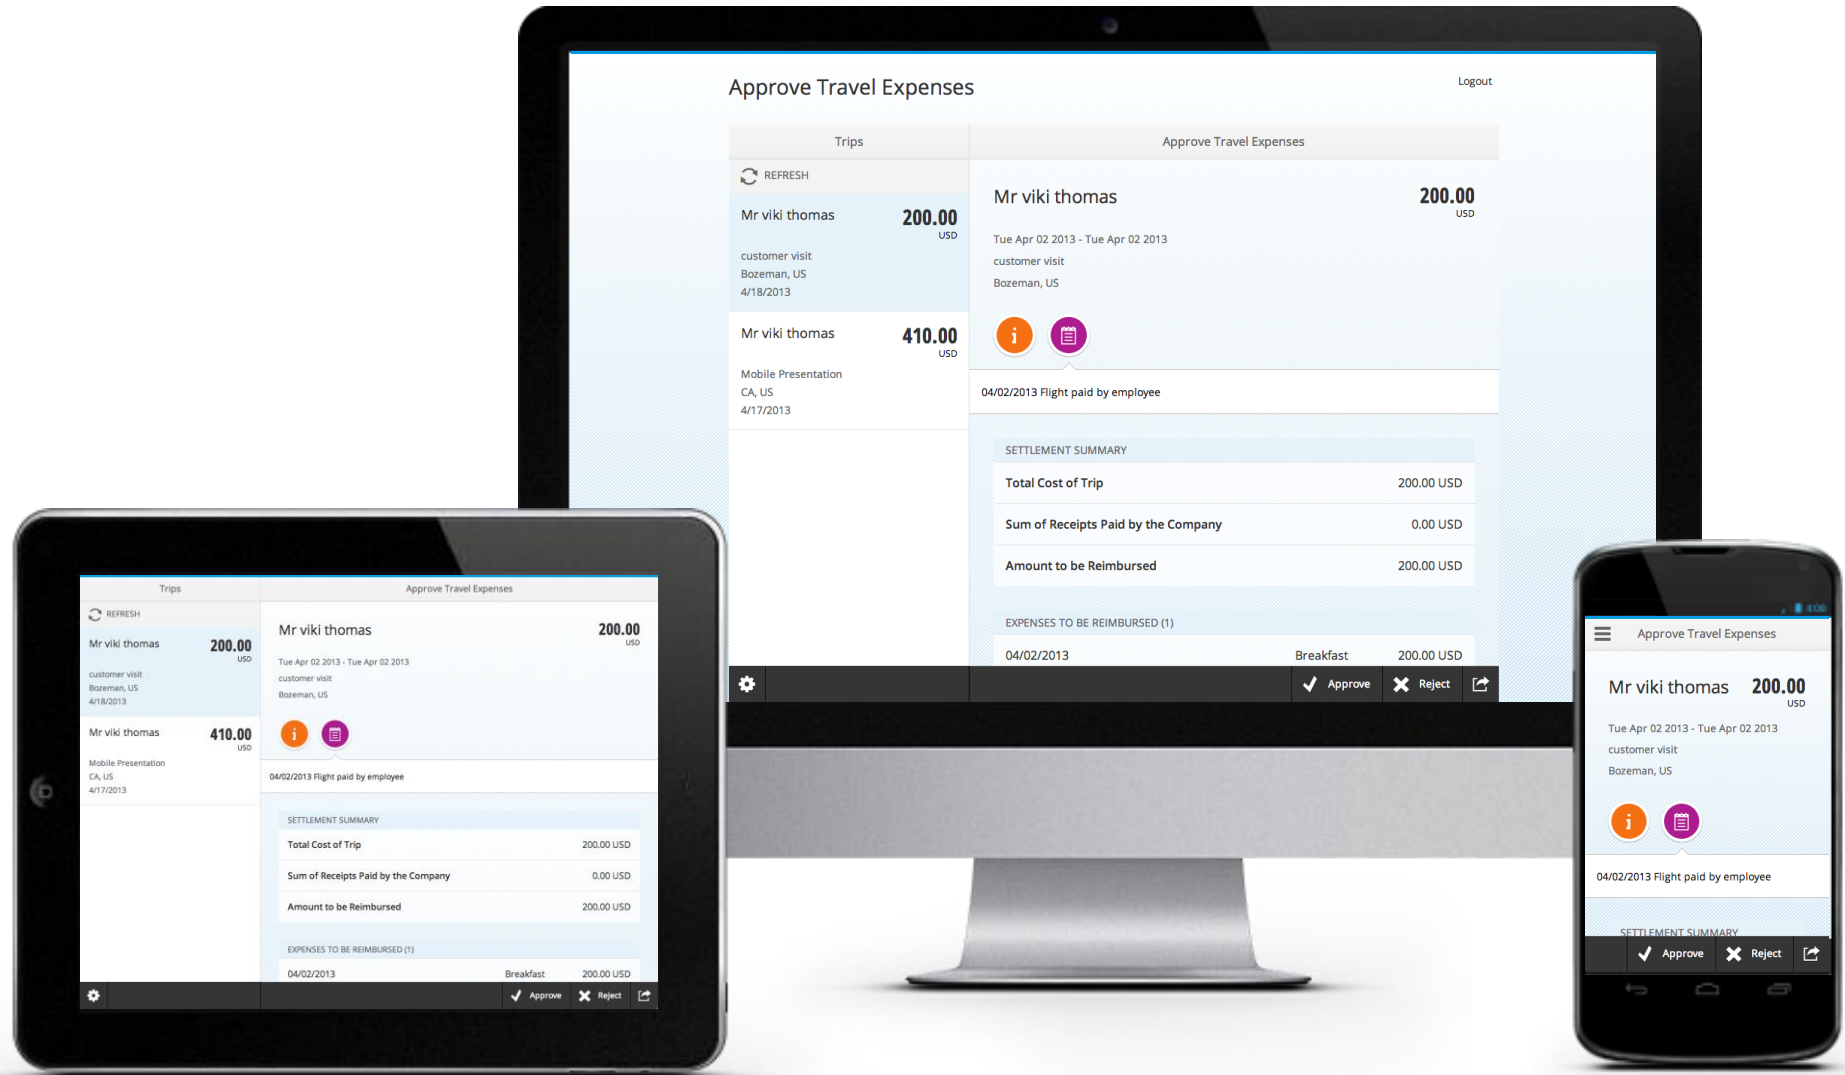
Approve Travel Expenses

Logout

Trips

REFRESH

Mr viki thomas 200.00 USD

customer visit
Bozeman, US
4/18/2013

Mr viki thomas 410.00 USD

Mobile Presentation
CA, US
4/17/2013

Approve Travel Expenses

Mr viki thomas 200.00 USD

Tue Apr 02 2013 - Tue Apr 02 2013
customer visit
Bozeman, US

i

04/02/2013 Flight paid by employee

SETTLEMENT SUMMARY

| | |
|---|---|
| Total Cost of Trip | 200.00 USD |
| Sum of Receipts Paid by the Company | 0.00 USD |
| Amount to be Reimbursed | 200.00 USD |

EXPENSES TO BE REIMBURSED (1)

| | | |
|---|---|---|
| 04/02/2013 | Breakfast | 200.00 USD |

Approve Reject

Trips

REFRESH

Mr viki thomas 200.00 USD

customer visit
Bozeman, US
4/18/2013

Mr viki thomas 410.00 USD

Mobile Presentation
CA, US
4/17/2013

Approve Travel Expenses

Mr viki thomas 200.00 USD

Tue Apr 02 2013 - Tue Apr 02 2013
customer visit
Bozeman, US

i

04/02/2013 Flight paid by employee

SETTLEMENT SUMMARY

| | |
|---|---|
| Total Cost of Trip | 200.00 USD |
| Sum of Receipts Paid by the Company | 0.00 USD |
| Amount to be Reimbursed | 200.00 USD |

EXPENSES TO BE REIMBURSED (1)

| | | |
|---|---|---|
| 04/02/2013 | Breakfast | 200.00 USD |

Approve Reject

Approve Travel Expenses

Mr viki thomas 200.00 USD

Tue Apr 02 2013 - Tue Apr 02 2013
customer visit
Bozeman, US

i

04/02/2013 Flight paid by employee

SETTLEMENT SUMMARY

Approve Reject